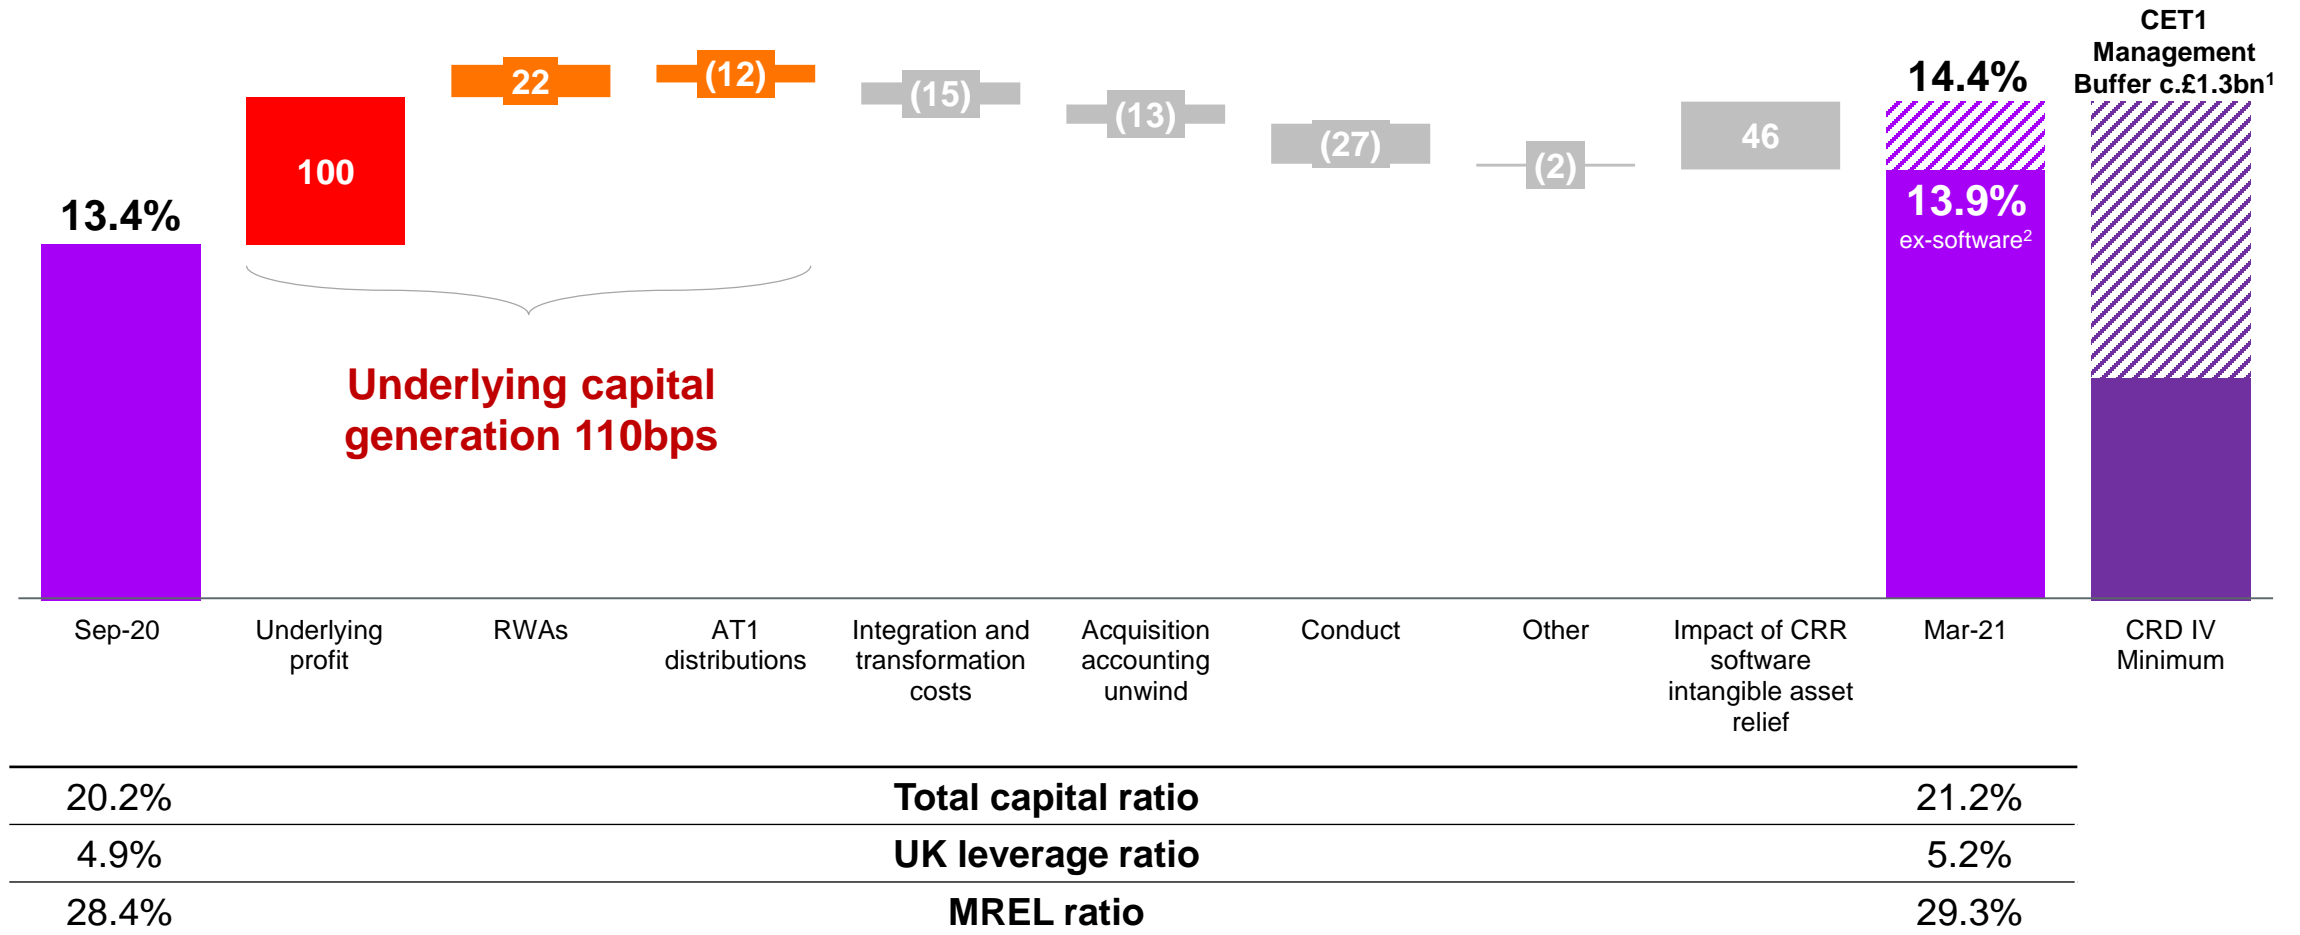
CET1 Management Buffer c.£1.3bn$^1$

13.4%

100

22

(12)

(15)

(13)

(27)

(2)

46

14.4%

13.9%
ex-software$^2$

Underlying capital generation 110bps

Sep-20
Underlying profit
RWAs
AT1 distributions
Integration and transformation costs
Acquisition accounting unwind
Conduct
Other
Impact of CRR software intangible asset relief
Mar-21
CRD IV Minimum

| 20.2% | Total capital ratio | 21.2% |
|---|---|---|
| 4.9% | UK leverage ratio | 5.2% |
| 28.4% | MREL ratio | 29.3% |